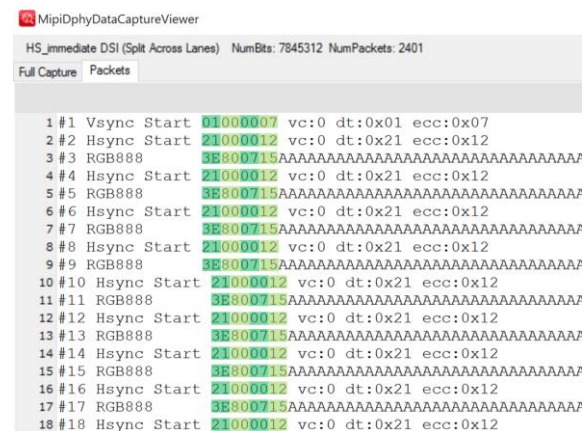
MipiDphyDataCaptureViewer

HS_immediate DSI (Split Across Lanes) NumBits: 7845312 NumPackets: 2401

Full Capture Packets

1 #1 Vsync Start 01000007 vc:0 dt:0x01 ecc:0x07
2 #2 Hsync Start 21000012 vc:0 dt:0x21 ecc:0x12
3 #3 RGB888 3E800715AAAAAAAAAAAAAAAAAAAAAAAAAAAAAAAA
4 #4 Hsync Start 21000012 vc:0 dt:0x21 ecc:0x12
5 #5 RGB888 3E800715AAAAAAAAAAAAAAAAAAAAAAAAAAAAAAAA
6 #6 Hsync Start 21000012 vc:0 dt:0x21 ecc:0x12
7 #7 RGB888 3E800715AAAAAAAAAAAAAAAAAAAAAAAAAAAAAAAA
8 #8 Hsync Start 21000012 vc:0 dt:0x21 ecc:0x12
9 #9 RGB888 3E800715AAAAAAAAAAAAAAAAAAAAAAAAAAAAAAAA
10 #10 Hsync Start 21000012 vc:0 dt:0x21 ecc:0x12
11 #11 RGB888 3E800715AAAAAAAAAAAAAAAAAAAAAAAAAAAAAAA
12 #12 Hsync Start 21000012 vc:0 dt:0x21 ecc:0x12
13 #13 RGB888 3E800715AAAAAAAAAAAAAAAAAAAAAAAAAAAAAAA
14 #14 Hsync Start 21000012 vc:0 dt:0x21 ecc:0x12
15 #15 RGB888 3E800715AAAAAAAAAAAAAAAAAAAAAAAAAAAAAAA
16 #16 Hsync Start 21000012 vc:0 dt:0x21 ecc:0x12
17 #17 RGB888 3E800715AAAAAAAAAAAAAAAAAAAAAAAAAAAAAAA
18 #18 Hsync Start 21000012 vc:0 dt:0x21 ecc:0x12